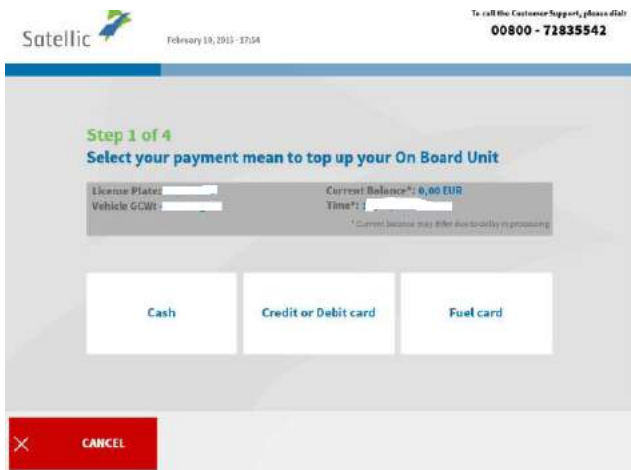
Satellic

February 19, 2015 - 17:54

To call the Customer Support, please dial:
00800 - 72835542

Step 1 of 4
Select your payment mean to top up your On Board Unit

License Plate:
Vehicle GCW:

Current Balance*: 0,00 EUR
Time*:

* Current balance may differ due to delay in processing

Cash

Credit or Debit card

Fuel card

×

CANCEL